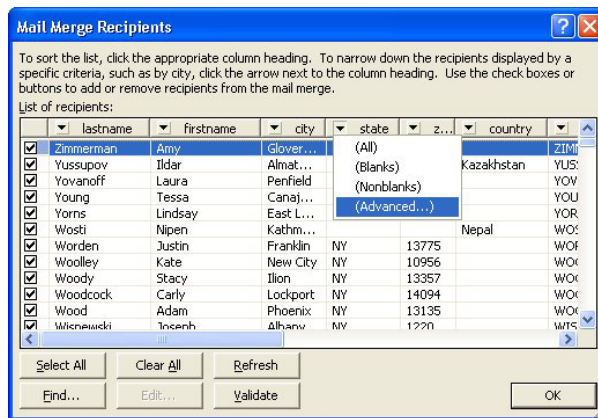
Mail Merge Recipients

To sort the list, click the appropriate column heading. To narrow down the recipients displayed by a specific criteria, such as by city, click the arrow next to the column heading. Use the check boxes or buttons to add or remove recipients from the mail merge.

List of recipients:

| | lastname | firstname | city | state | z... | country | |
|---|---|---|---|---|---|---|---|
| ☑ | Zimmerman | Amy | Glover... | (All) | | | ZIMI |
| ☑ | Yussupov | Ildar | Almat... | (Blanks) | | Kazakhstan | YUSS |
| ☑ | Yovanoff | Laura | Penfield | (Nonblanks) | | | YOV |
| ☑ | Young | Tessa | Canaj... | (Advanced...) | | | YOU |
| ☑ | Yorns | Lindsay | East L... | | | | YOR |
| ☑ | Wosti | Nipen | Kathm... | | | Nepal | WOS |
| ☑ | Worden | Justin | Franklin | NY | 13775 | | WOF |
| ☑ | Woolley | Kate | New City | NY | 10956 | | WOO |
| ☑ | Woody | Stacy | Ilion | NY | 13357 | | WOO |
| ☑ | Woodcock | Carly | Lockport | NY | 14094 | | WOO |
| ☑ | Wood | Adam | Phoenix | NY | 13135 | | WOO |
| ☑ | Wisnewski | Joseph | Albany | NY | 1220 | | WIS |

Select All | Clear All | Refresh

Find... | Edit... | Validate

OK